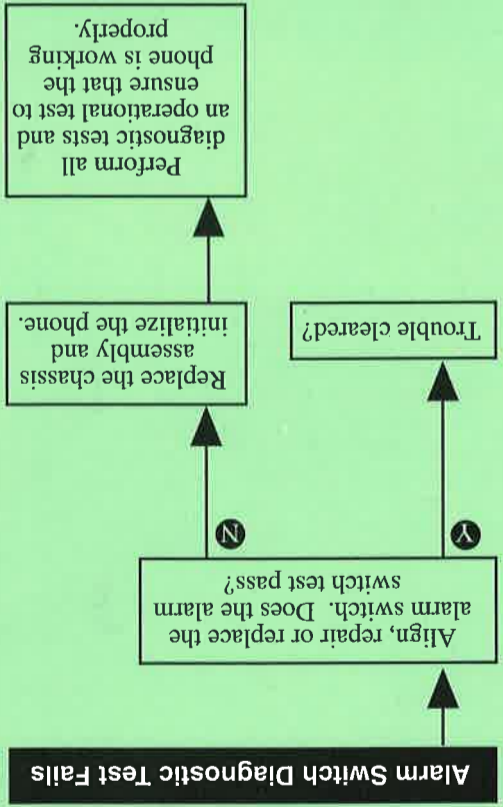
Alarm Switch Diagnostic Test Fails

Align, repair or replace the alarm switch. Does the alarm switch test pass?

Y

Trouble cleared?

N

Replace the chassis assembly and initialize the phone.

Perform all diagnostic tests and an operational test to ensure that the phone is working properly.